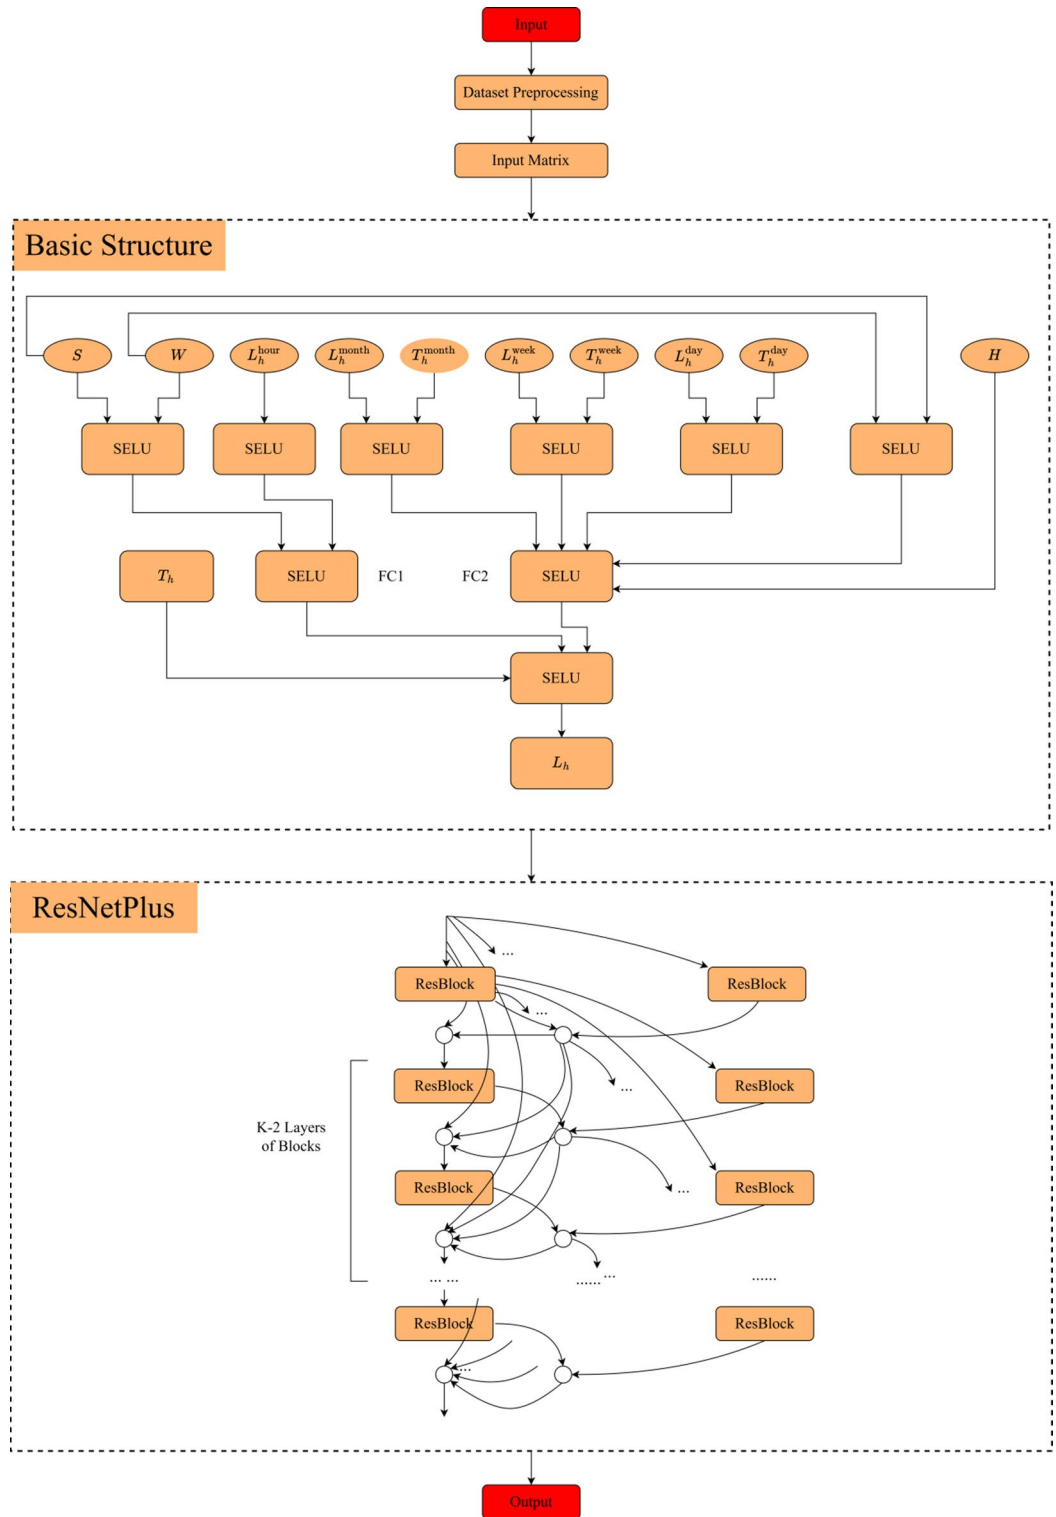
Input

Dataset Preprocessing

Input Matrix

Basic Structure

$S$ $W$ $L_h^{hour}$ $L_h^{month}$ $T_h^{month}$ $L_h^{week}$ $T_h^{week}$ $L_h^{day}$ $T_h^{day}$ $H$

SELU SELU SELU SELU SELU SELU

$T_h$ SELU FC1 FC2 SELU

SELU

$L_h$

ResNetPlus

...

ResBlock ResBlock

...

...

ResBlock ResBlock

K-2 Layers of Blocks

ResBlock ... ResBlock

... ... ...... ... ......

ResBlock ResBlock

...

Output